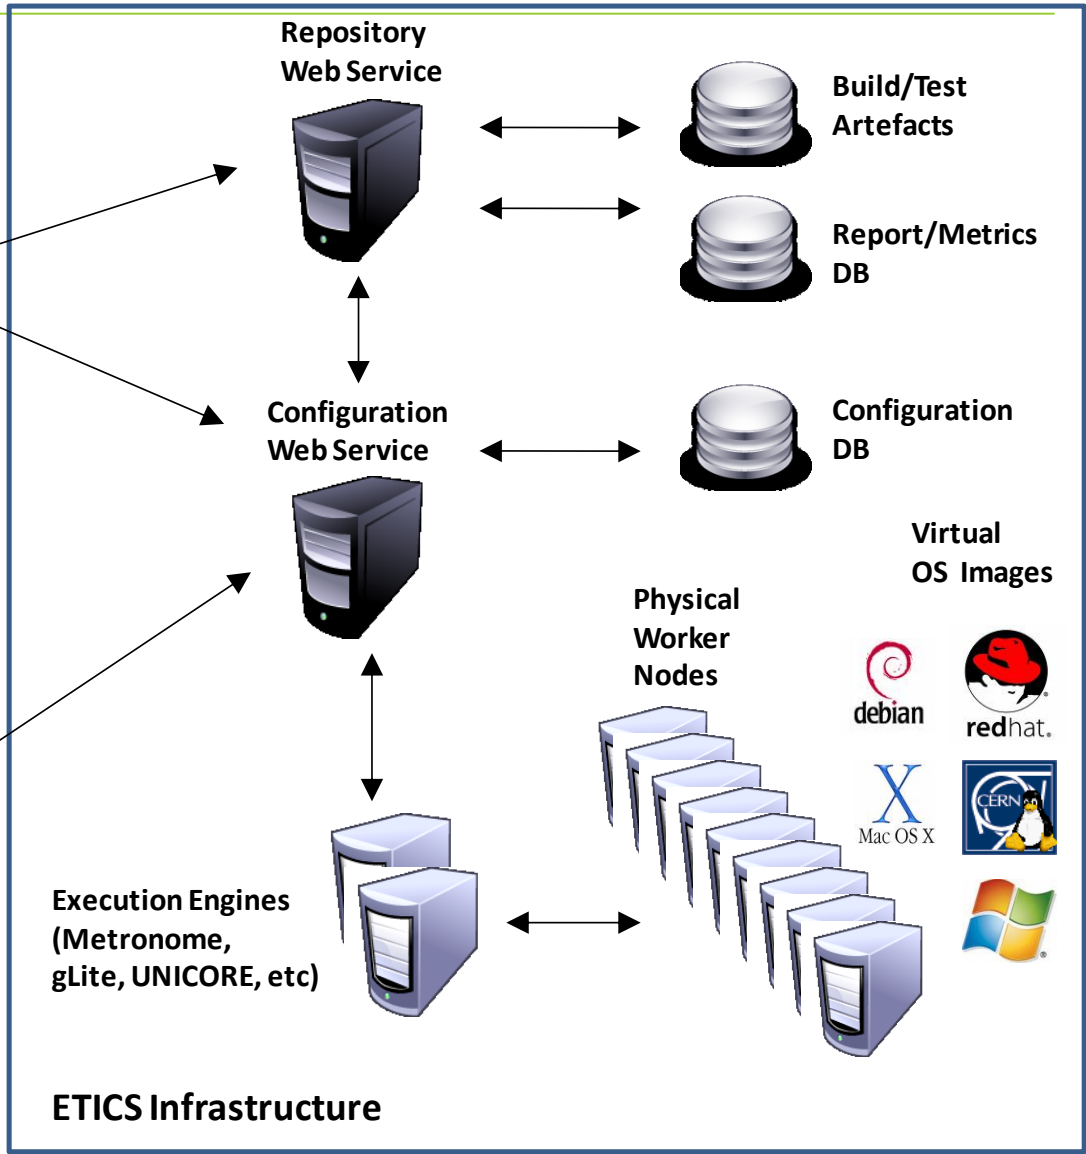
Repository Web Service

Build/Test Artefacts

Report/Metrics DB

Configuration Web Service

Configuration DB

Virtual OS Images

Physical Worker Nodes

debian

redhat.

X Mac OS X

CERN

Execution Engines (Metronome, gLite, UNICORE, etc)

ETICS Infrastructure